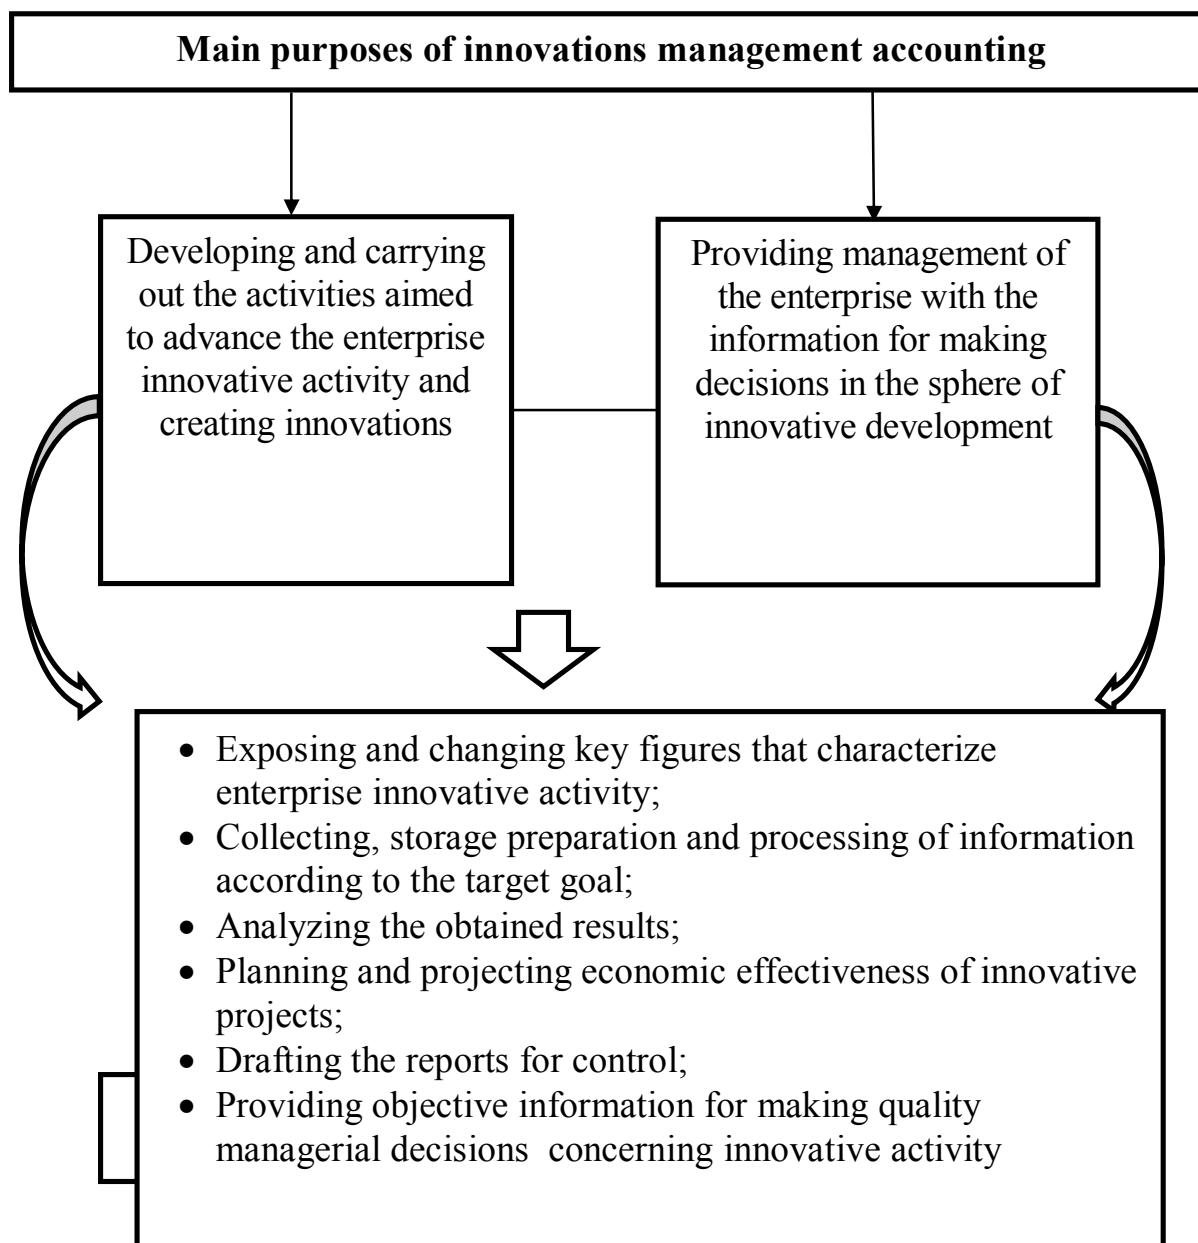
**Main purposes of innovations management accounting**

Developing and carrying out the activities aimed to advance the enterprise innovative activity and creating innovations

Providing management of the enterprise with the information for making decisions in the sphere of innovative development

- Exposing and changing key figures that characterize enterprise innovative activity;
- Collecting, storage preparation and processing of information according to the target goal;
- Analyzing the obtained results;
- Planning and projecting economic effectiveness of innovative projects;
- Drafting the reports for control;
- Providing objective information for making quality managerial decisions concerning innovative activity